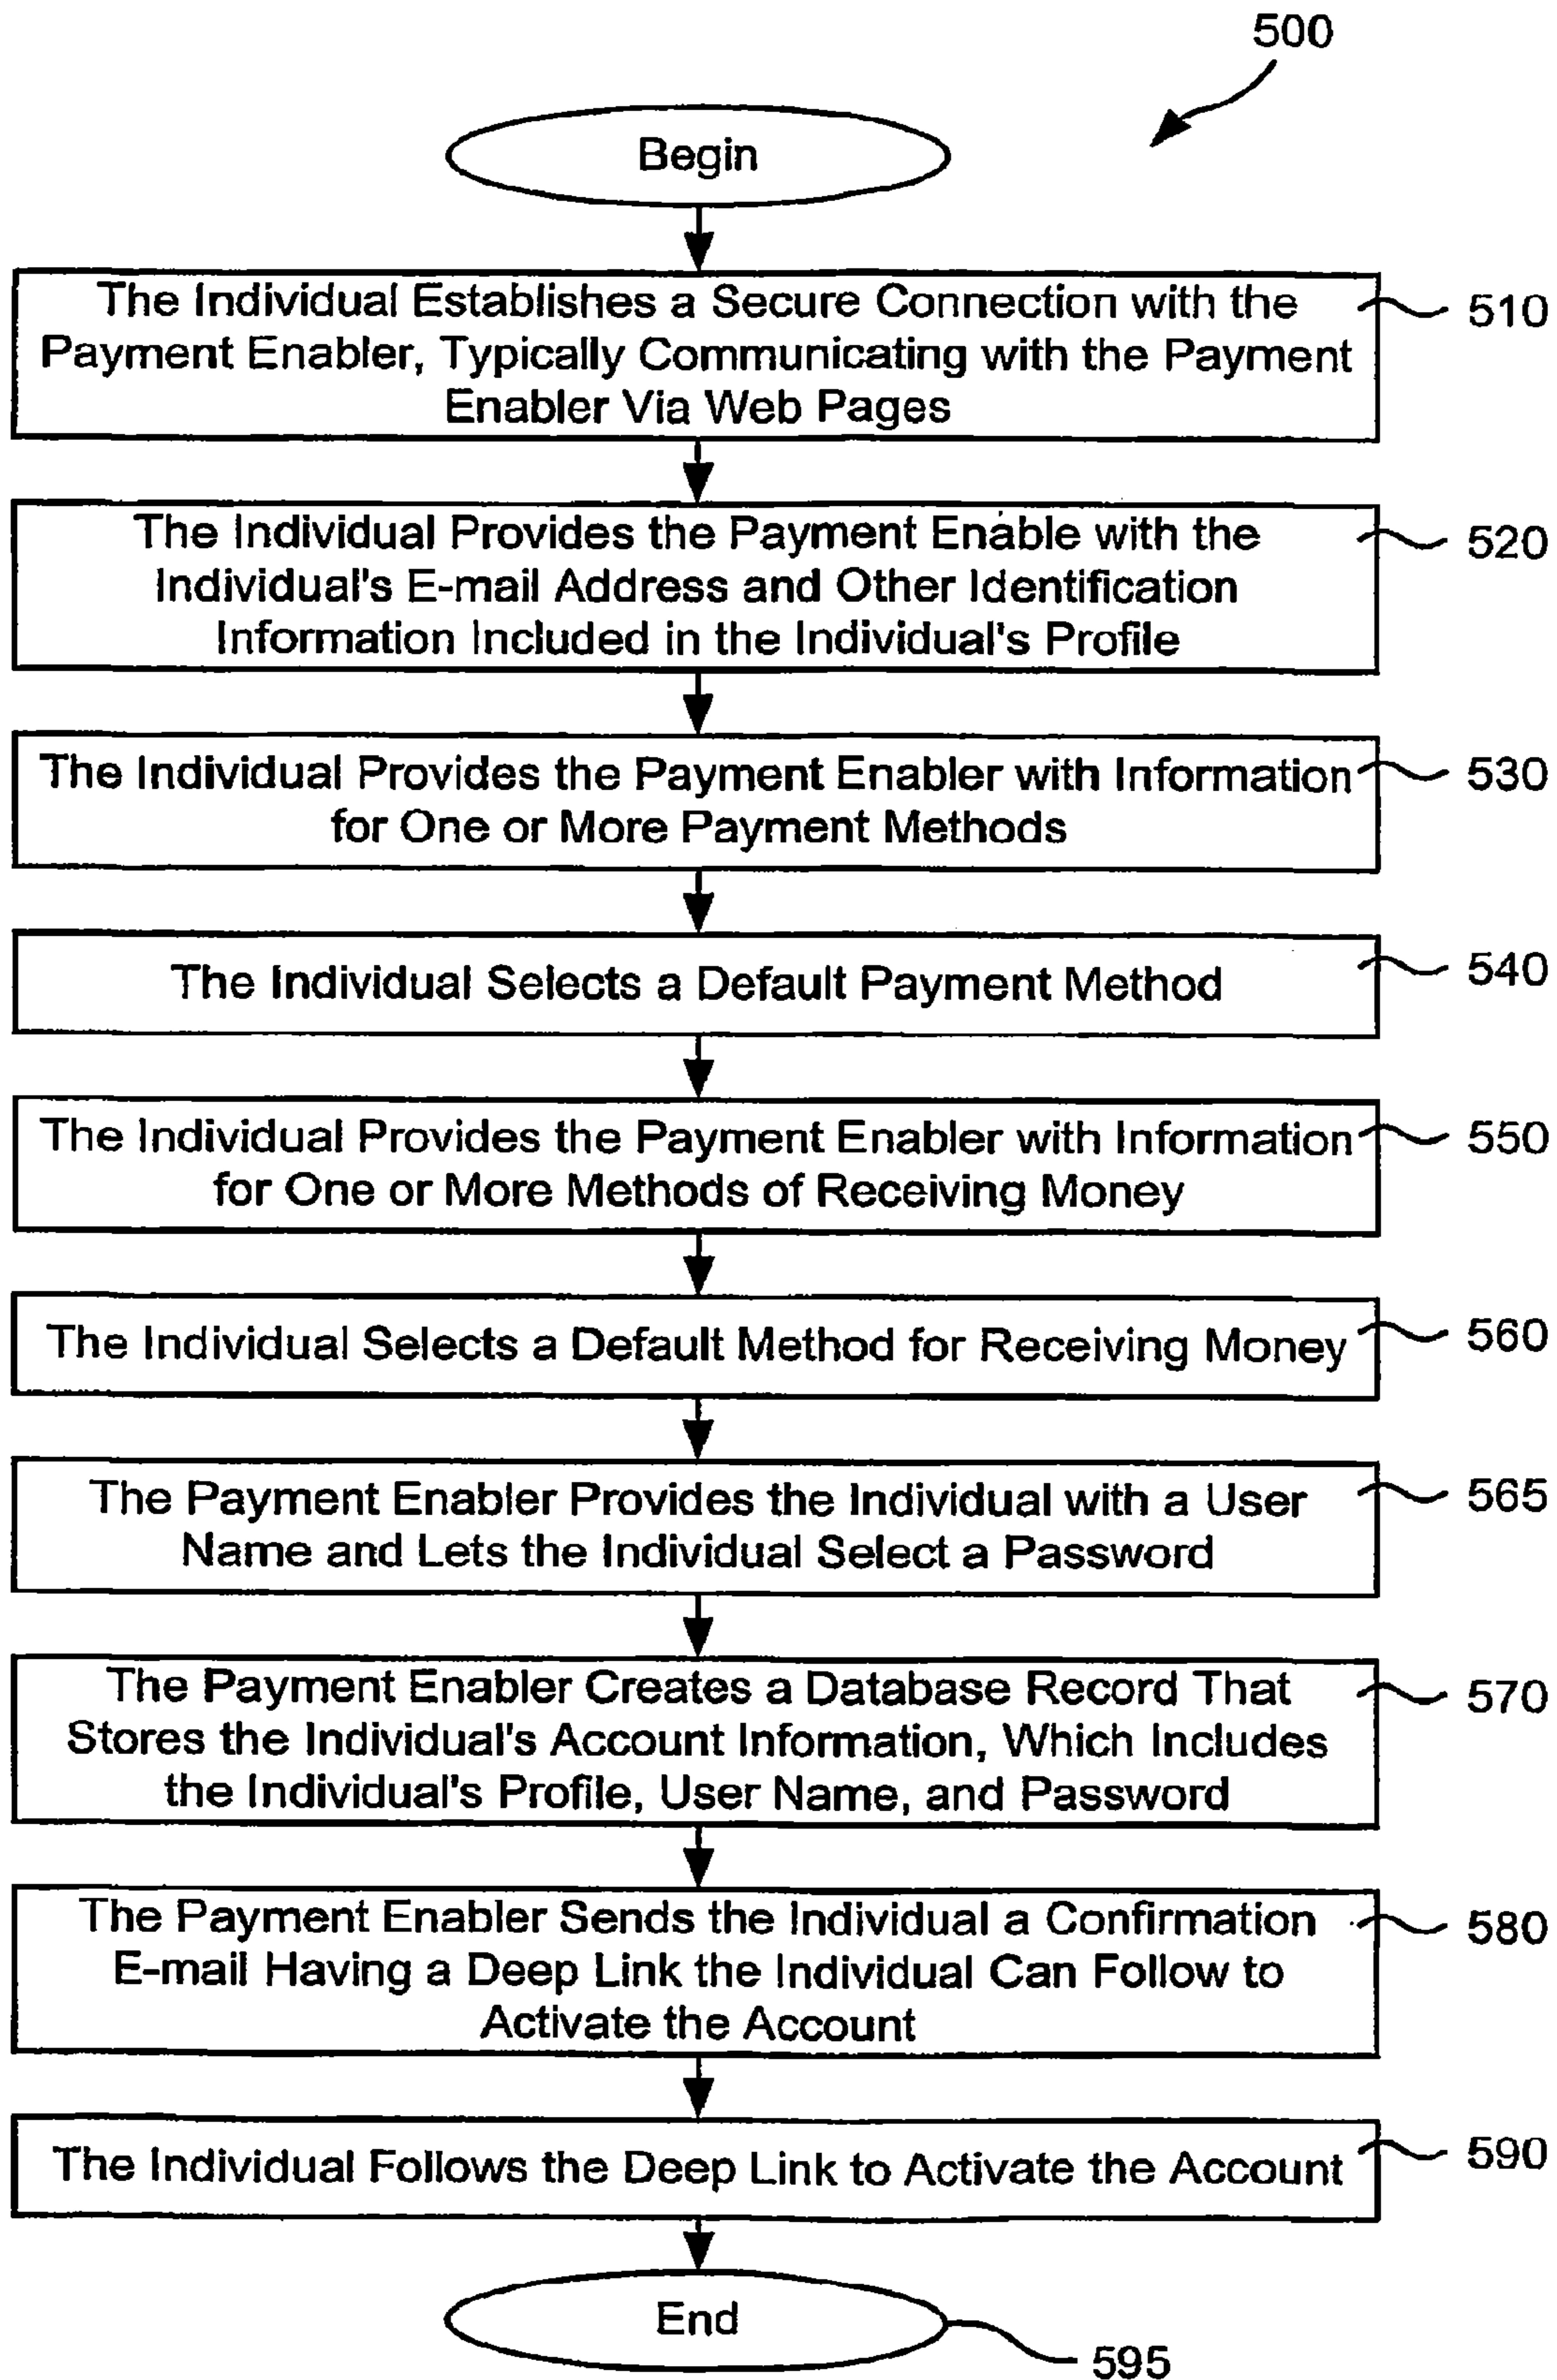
500

Begin

The Individual Establishes a Secure Connection with the Payment Enabler, Typically Communicating with the Payment Enabler Via Web Pages

510

The Individual Provides the Payment Enable with the Individual's E-mail Address and Other Identification Information Included in the Individual's Profile

520

The Individual Provides the Payment Enabler with Information for One or More Payment Methods

530

The Individual Selects a Default Payment Method

540

The Individual Provides the Payment Enabler with Information for One or More Methods of Receiving Money

550

The Individual Selects a Default Method for Receiving Money

560

The Payment Enabler Provides the Individual with a User Name and Lets the Individual Select a Password

565

The Payment Enabler Creates a Database Record That Stores the Individual's Account Information, Which Includes the Individual's Profile, User Name, and Password

570

The Payment Enabler Sends the Individual a Confirmation E-mail Having a Deep Link the Individual Can Follow to Activate the Account

580

The Individual Follows the Deep Link to Activate the Account

590

End

595